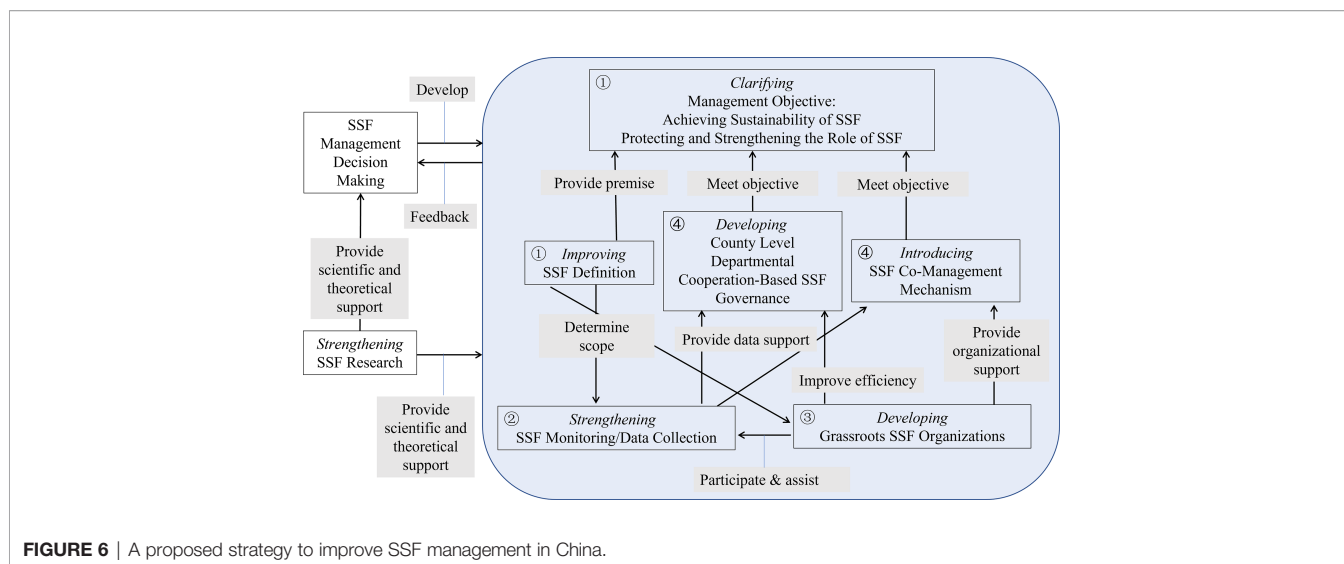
Develop

SSF Management Decision Making

Feedback

Provide scientific and theoretical support

*Strengthening* SSF Research

Provide scientific and theoretical support

① *Clarifying* Management Objective: Achieving Sustainability of SSF Protecting and Strengthening the Role of SSF

Provide premise

Meet objective

Meet objective

④ *Developing* County Level Departmental Cooperation-Based SSF Governance

① *Improving* SSF Definition

④ *Introducing* SSF Co-Management Mechanism

Determine scope

Provide data support

Provide organizational support

Improve efficiency

② *Strengthening* SSF Monitoring/Data Collection

③ *Developing* Grassroots SSF Organizations

Participate & assist

**FIGURE 6** | A proposed strategy to improve SSF management in China.